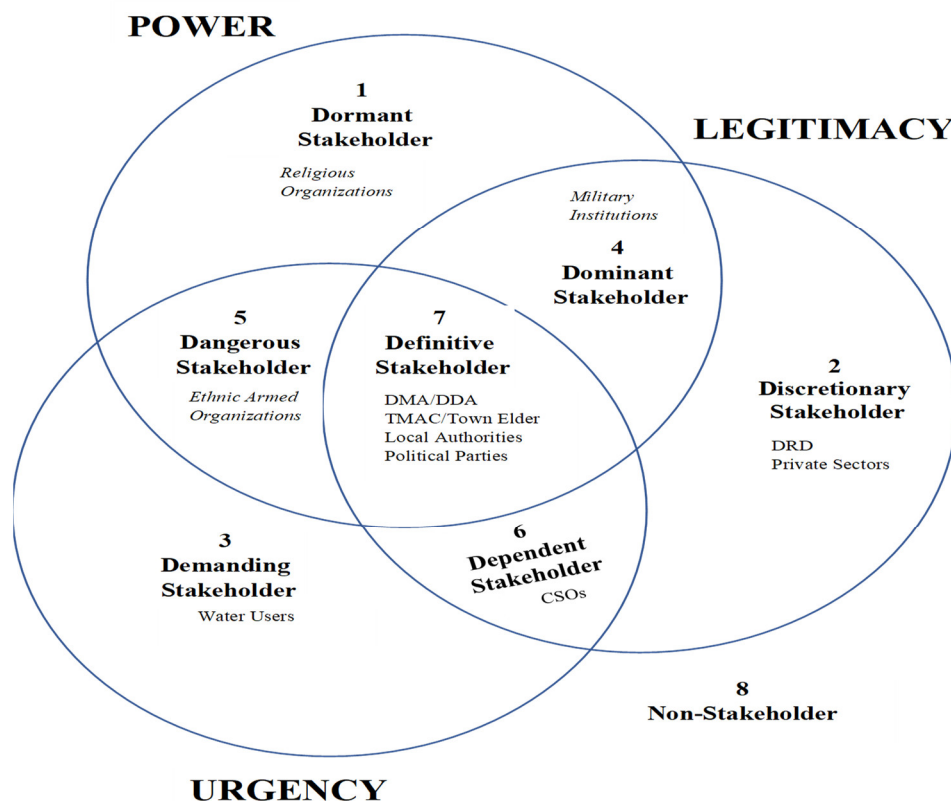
POWER

LEGITIMACY

1
Dormant
Stakeholder

Religious Organizations

Military Institutions

4
Dominant
Stakeholder

5
Dangerous
Stakeholder

Ethnic Armed Organizations

7
Definitive
Stakeholder

DMA/DDA
TMAC/Town Elder
Local Authorities
Political Parties

2
Discretionary
Stakeholder

DRD
Private Sectors

3
Demanding
Stakeholder

Water Users

6
Dependent
Stakeholder

CSOs

8
Non-Stakeholder

URGENCY